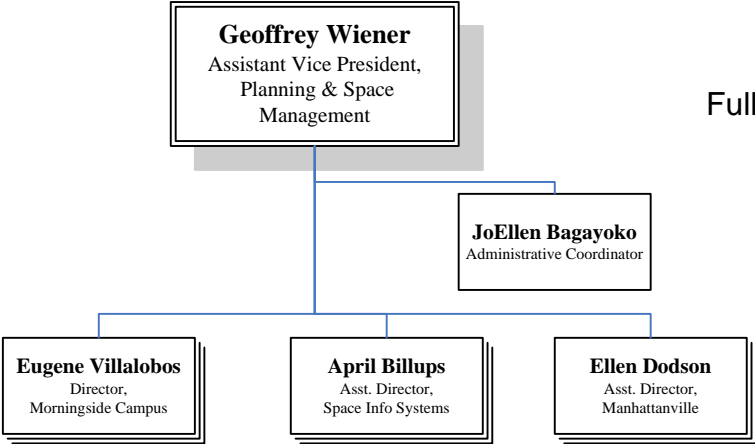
Geoffrey Wiener
Assistant Vice President, Planning & Space Management

Full

JoEllen Bagayoko
Administrative Coordinator

Eugene Villalobos
Director, Morningside Campus

April Billups
Asst. Director, Space Info Systems

Ellen Dodson
Asst. Director, Manhattanville